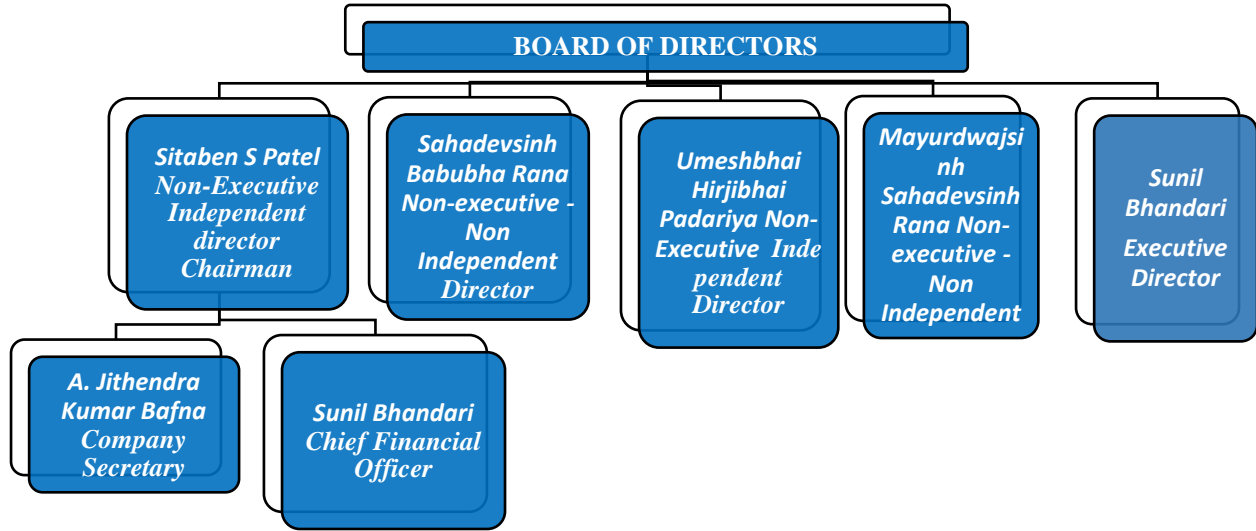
BOARD OF DIRECTORS

Sitaben S Patel Non-Executive Independent director Chairman

Sahadevsinh Babubha Rana Non-executive - Non Independent Director

Umeshbhai Hirjibhai Padariya Non-Executive Independent Director

Mayurdwajsinh Sahadevsinh Rana Non-executive - Non Independent

Sunil Bhandari Executive Director

A. Jithendra Kumar Bafna Company Secretary

Sunil Bhandari Chief Financial Officer